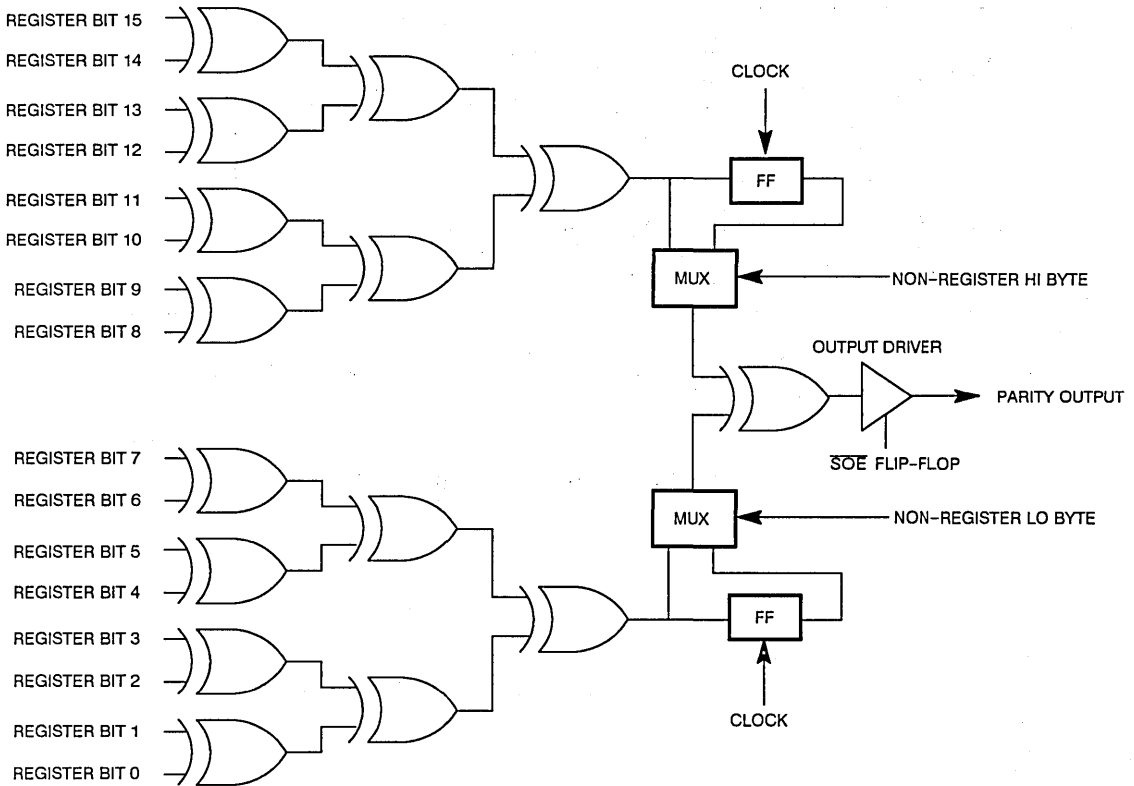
REGISTER BIT 15
REGISTER BIT 14
REGISTER BIT 13
REGISTER BIT 12
REGISTER BIT 11
REGISTER BIT 10
REGISTER BIT 9
REGISTER BIT 8

CLOCK
FF
MUX
NON-REGISTER HI BYTE

OUTPUT DRIVER
PARITY OUTPUT
$\overline{SOE}$ FLIP-FLOP

REGISTER BIT 7
REGISTER BIT 6
REGISTER BIT 5
REGISTER BIT 4
REGISTER BIT 3
REGISTER BIT 2
REGISTER BIT 1
REGISTER BIT 0

MUX
NON-REGISTER LO BYTE
FF
CLOCK